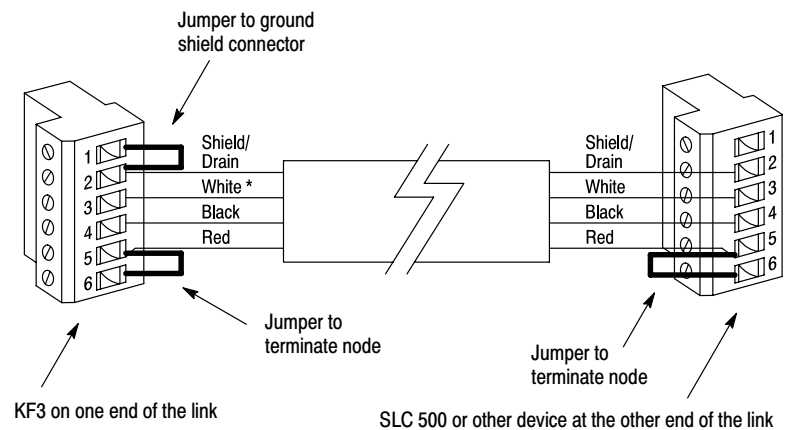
Jumper to ground shield connector

1
2
3
4
5
6

Shield/ Drain
White *
Black
Red

Shield/ Drain
White
Black
Red

1
2
3
4
5
6

Jumper to terminate node

Jumper to terminate node

KF3 on one end of the link

SLC 500 or other device at the other end of the link